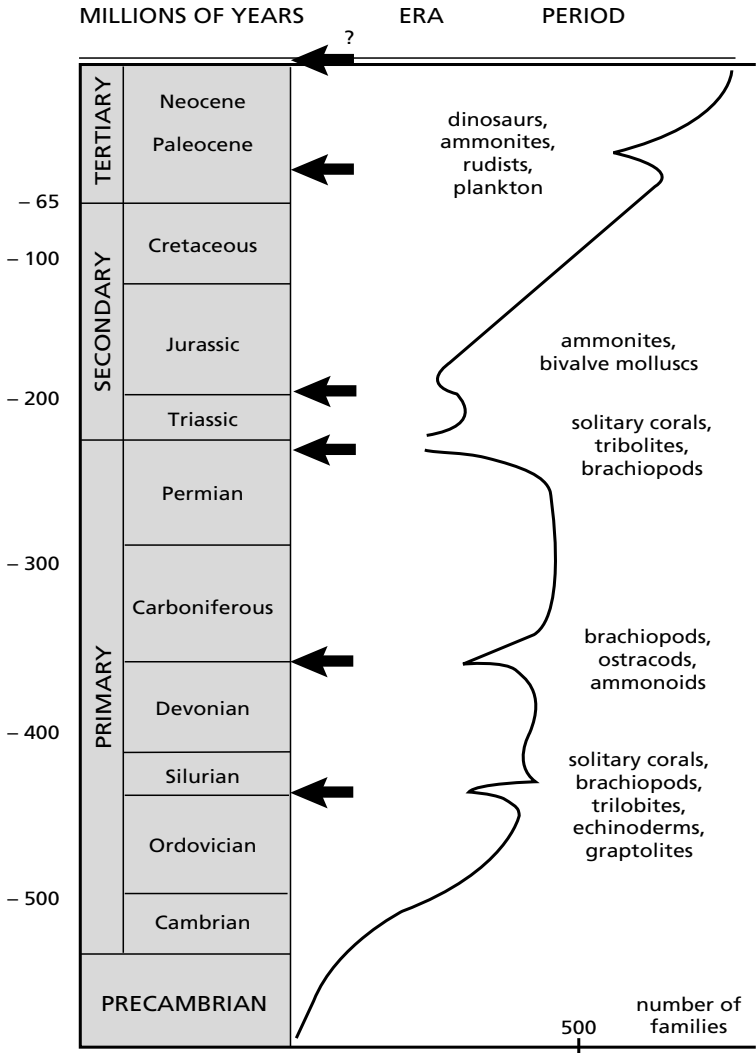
MILLIONS OF YEARS ERA PERIOD

?

TERTIARY
Neocene
Paleocene

SECONDARY
Cretaceous
Jurassic
Triassic

PRIMARY
Permian
Carboniferous
Devonian
Silurian
Ordovician
Cambrian

PRECAMBRIAN

– 65
– 100
– 200
– 300
– 400
– 500

dinosaurs, ammonites, rudists, plankton

ammonites, bivalve molluscs

solitary corals, tribolites, brachiopods

brachiopods, ostracods, ammonoids

solitary corals, brachiopods, trilobites, echinoderms, graptolites

500

number of families